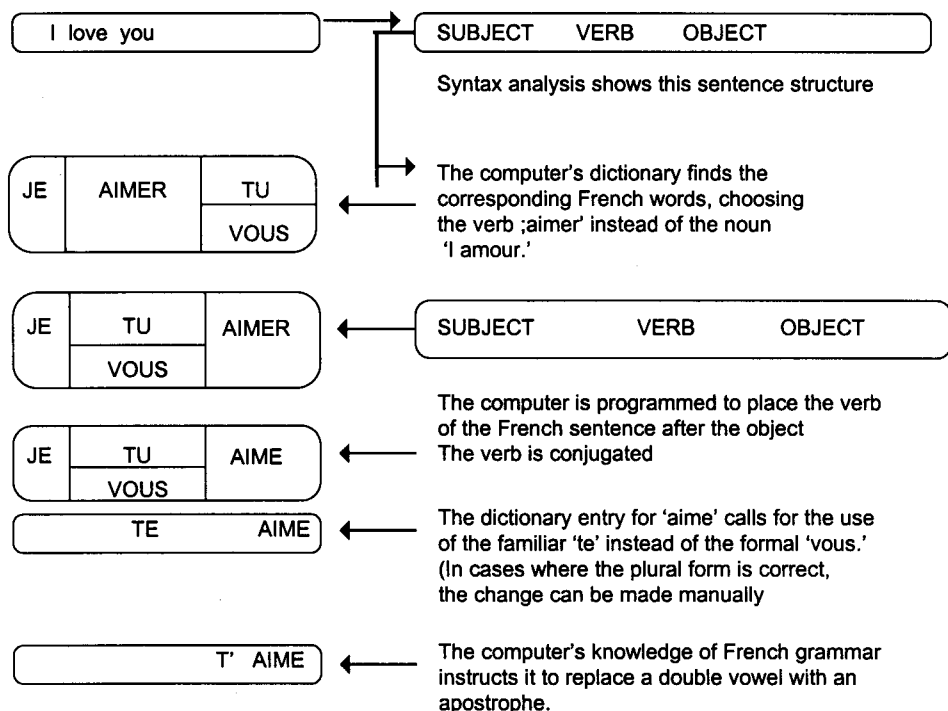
I love you

SUBJECT VERB OBJECT

Syntax analysis shows this sentence structure

JE | AIMER | TU / VOUS

The computer's dictionary finds the corresponding French words, choosing the verb ;aimer' instead of the noun 'l amour.'

JE | TU / VOUS | AIMER

SUBJECT VERB OBJECT

The computer is programmed to place the verb of the French sentence after the object
The verb is conjugated

JE | TU / VOUS | AIME

TE AIME

The dictionary entry for 'aime' calls for the use of the familiar 'te' instead of the formal 'vous.' (In cases where the plural form is correct, the change can be made manually

T' AIME

The computer's knowledge of French grammar instructs it to replace a double vowel with an apostrophe.